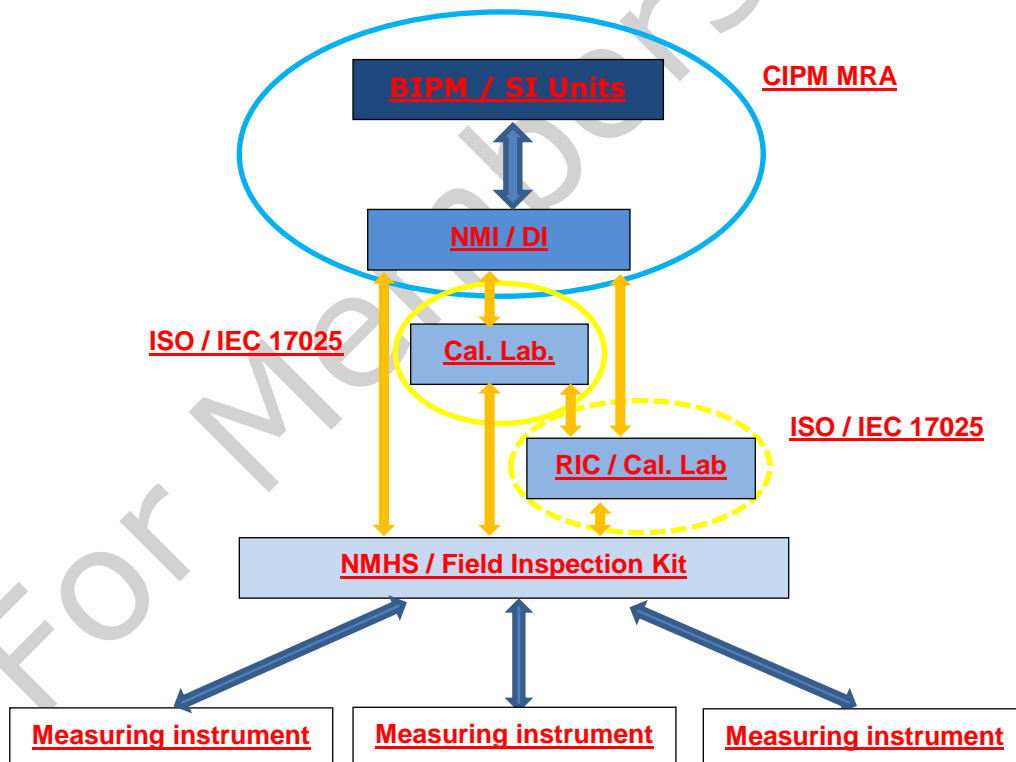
BIPM / SI Units

CIPM MRA

NMI / DI

ISO / IEC 17025

Cal. Lab.

ISO / IEC 17025

RIC / Cal. Lab

NMHS / Field Inspection Kit

Measuring instrument

Measuring instrument

Measuring instrument

For Members